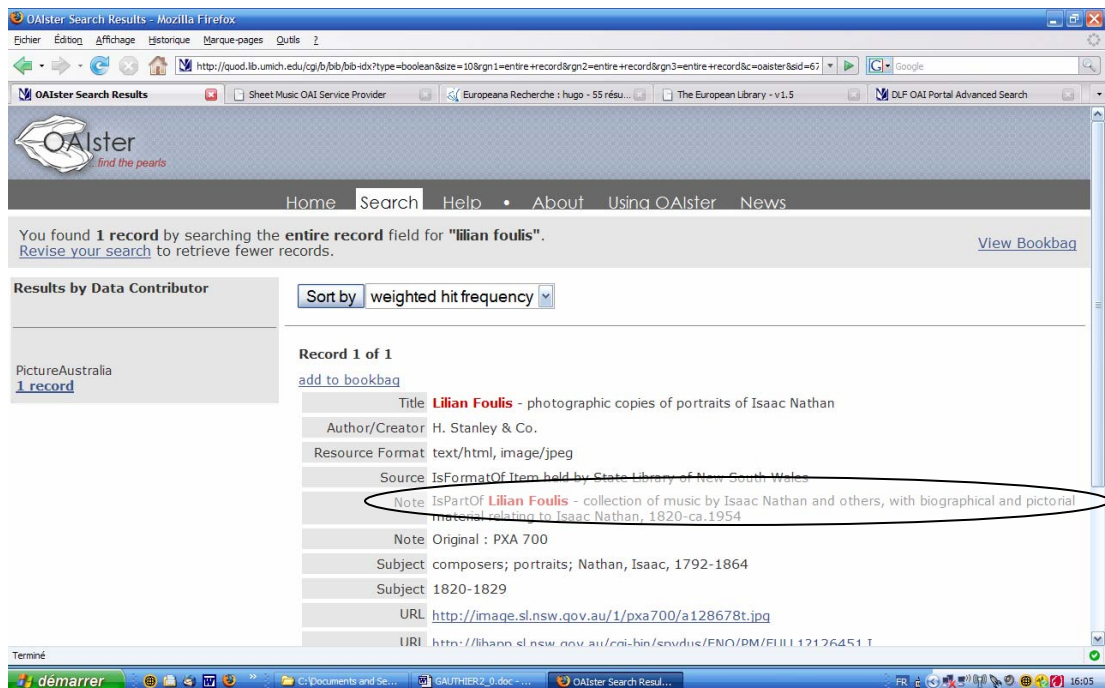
OAIster Search Results - Mozilla Firefox

Fichier Édition Affichage Historique Marque-pages Outils ?

http://quod.lib.umich.edu/cgi/b/bib/bib-idx?type=boolean&size=10&rgn1=entire+record&rgn2=entire+record&rgn3=entire+record&c=oaister&sid=67

Google

OAIster Search Results | Sheet Music OAI Service Provider | Europeana Recherche : hugo - 55 résu... | The European Library - v1.5 | DLF OAI Portal Advanced Search

OAIster
find the pearls

Home Search Help • About Using OAIster News

You found 1 record by searching the entire record field for "lilian foulis".
Revise your search to retrieve fewer records.

View Bookbag

Results by Data Contributor

PictureAustralia
1 record

Sort by weighted hit frequency

Record 1 of 1

add to bookbag

| | |
|---|---|
| Title | Lilian Foulis - photographic copies of portraits of Isaac Nathan |
| Author/Creator | H. Stanley & Co. |
| Resource Format | text/html, image/jpeg |
| Source | IsFormatOf Item held by State Library of New South Wales |
| Note | IsPartOf Lilian Foulis - collection of music by Isaac Nathan and others, with biographical and pictorial material relating to Isaac Nathan, 1820-ca.1954 |
| Note | Original : PXA 700 |
| Subject | composers; portraits; Nathan, Isaac, 1792-1864 |
| Subject | 1820-1829 |
| URL | http://image.sl.nsw.gov.au/1/pxa700/a128678t.jpg |
| URL | http://libapp.sl.nsw.gov.au/cgi-bin/spydus/ENQ/PM/FULL12126451 I |

Terminé

démarrer | C:\Documents and Se... | GAUTHIER2_0.doc - ... | OAIster Search Resul... | FR | 16:05